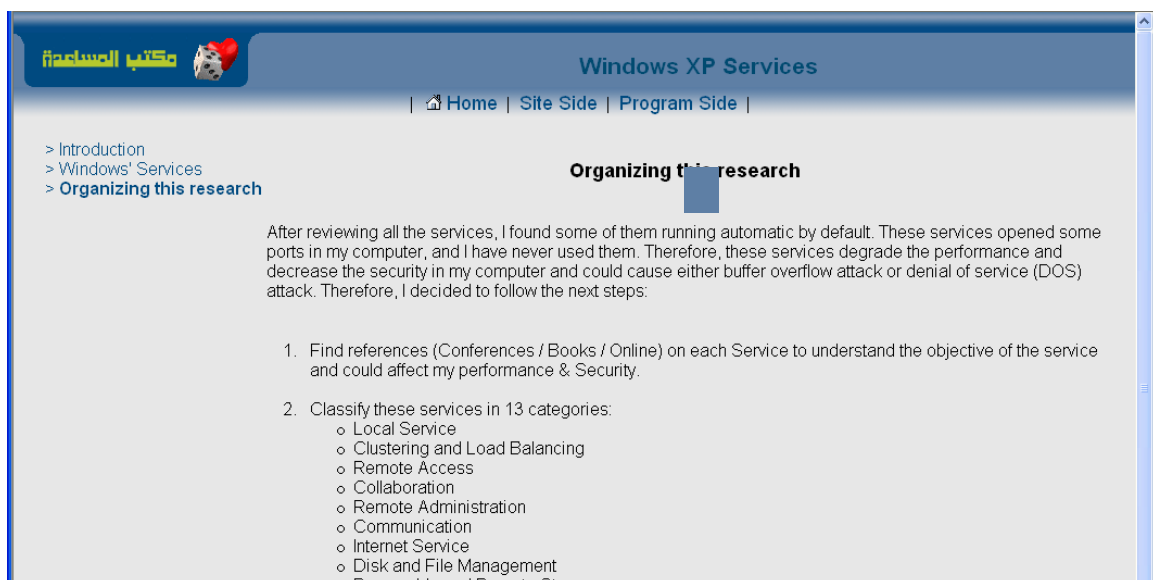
مكتب المساعدة

Windows XP Services

| Home | Site Side | Program Side |

> Introduction
> Windows' Services
> Organizing this research

Organizing t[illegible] research

After reviewing all the services, I found some of them running automatic by default. These services opened some ports in my computer, and I have never used them. Therefore, these services degrade the performance and decrease the security in my computer and could cause either buffer overflow attack or denial of service (DOS) attack. Therefore, I decided to follow the next steps:

1. Find references (Conferences / Books / Online) on each Service to understand the objective of the service and could affect my performance & Security.

2. Classify these services in 13 categories:
- Local Service
- Clustering and Load Balancing
- Remote Access
- Collaboration
- Remote Administration
- Communication
- Internet Service
- Disk and File Management
- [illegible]